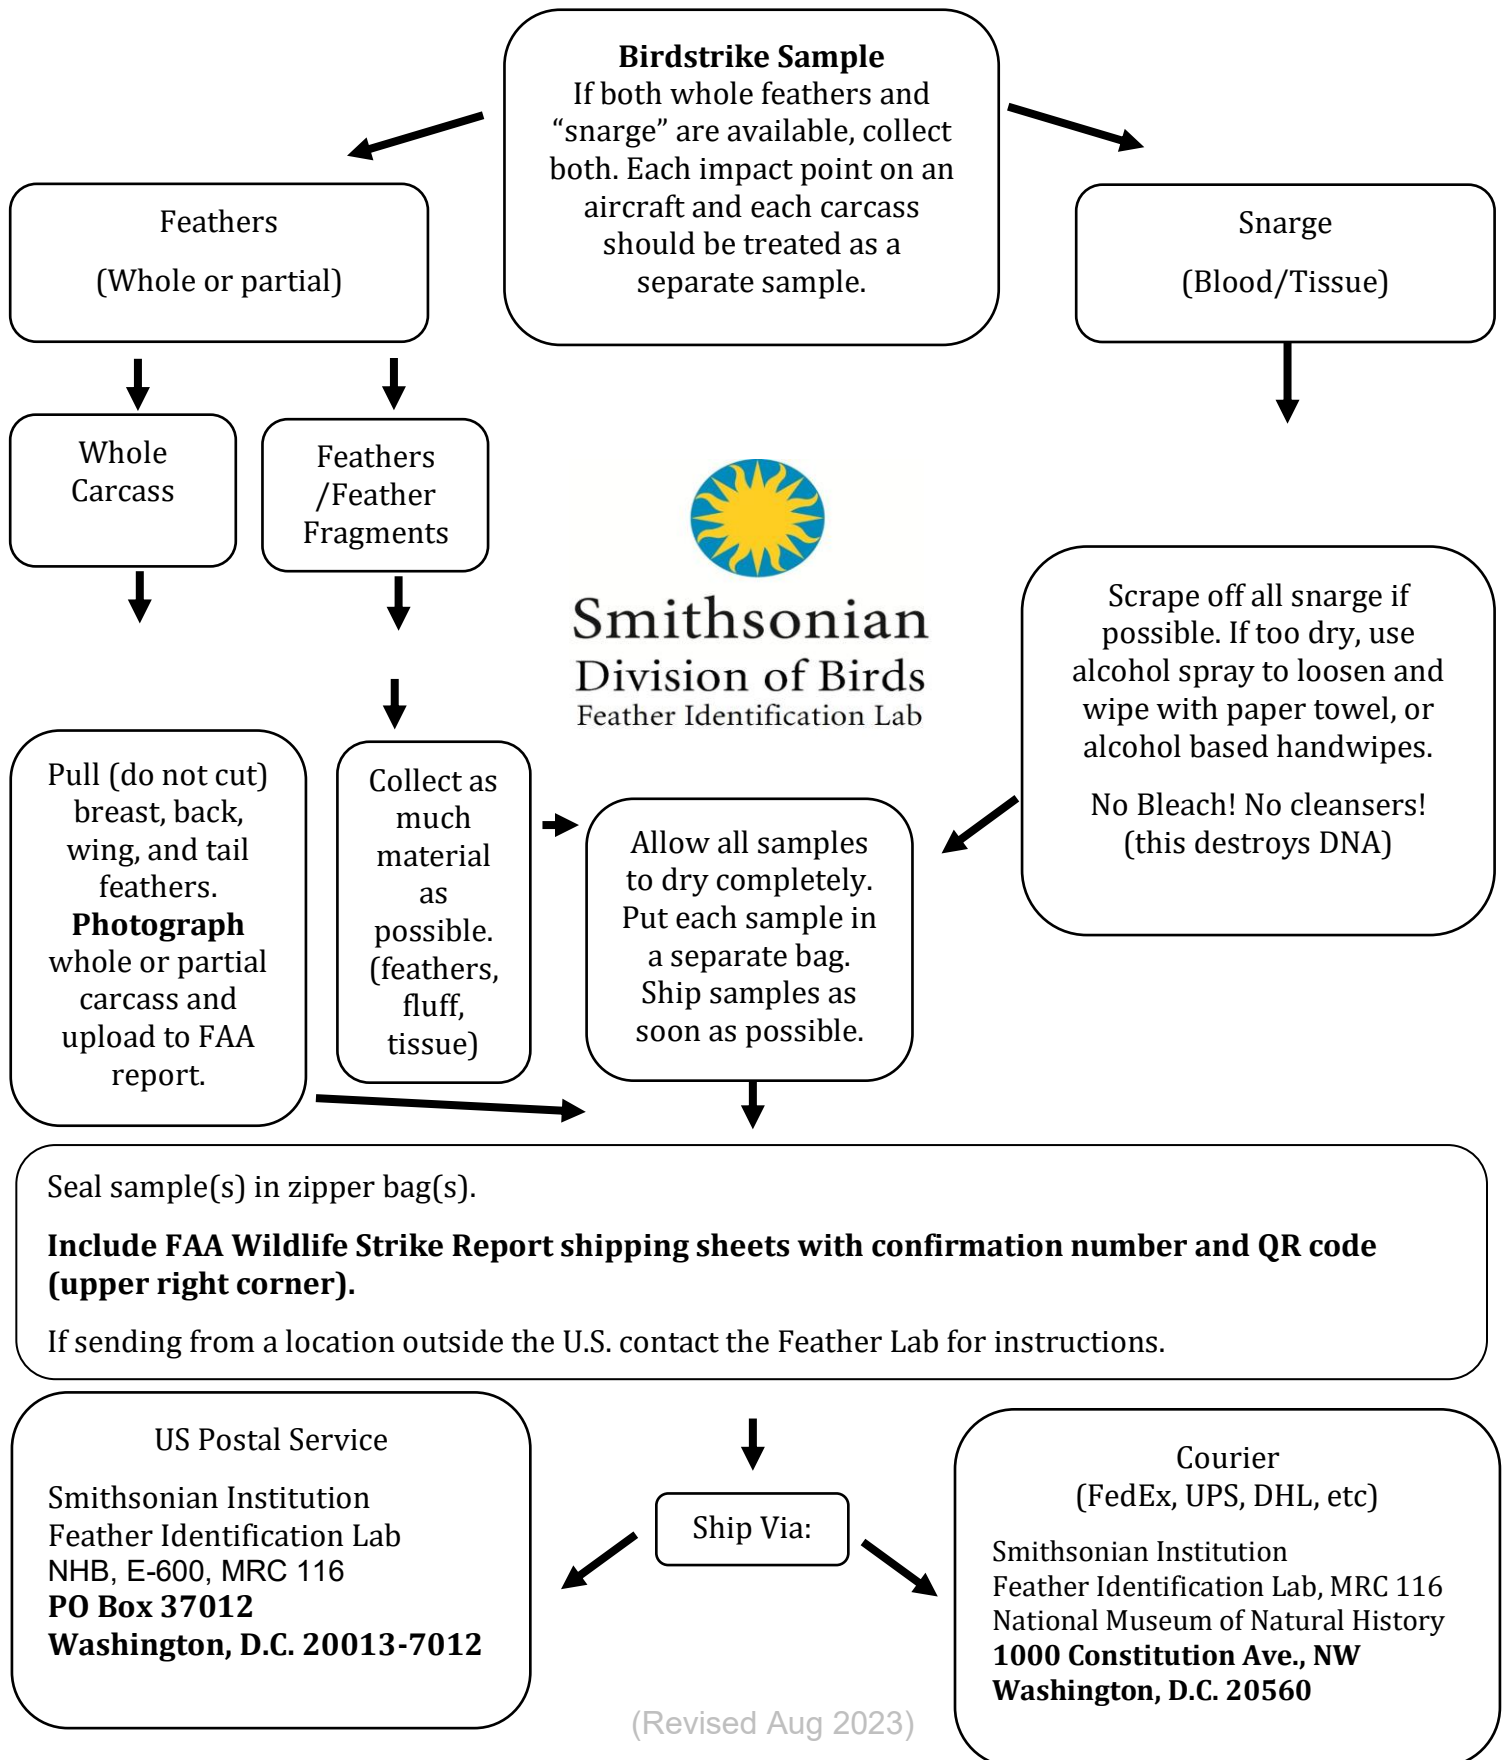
**Birdstrike Sample**
If both whole feathers and "snarge" are available, collect both. Each impact point on an aircraft and each carcass should be treated as a separate sample.

Feathers

(Whole or partial)

Snarge

(Blood/Tissue)

Whole Carcass

Feathers /Feather Fragments

Smithsonian
Division of Birds
Feather Identification Lab

Scrape off all snarge if possible. If too dry, use alcohol spray to loosen and wipe with paper towel, or alcohol based handwipes.

No Bleach! No cleansers! (this destroys DNA)

Pull (do not cut) breast, back, wing, and tail feathers. **Photograph** whole or partial carcass and upload to FAA report.

Collect as much material as possible. (feathers, fluff, tissue)

Allow all samples to dry completely. Put each sample in a separate bag. Ship samples as soon as possible.

Seal sample(s) in zipper bag(s).

**Include FAA Wildlife Strike Report shipping sheets with confirmation number and QR code (upper right corner).**

If sending from a location outside the U.S. contact the Feather Lab for instructions.

US Postal Service

Smithsonian Institution
Feather Identification Lab
NHB, E-600, MRC 116
**PO Box 37012**
**Washington, D.C. 20013-7012**

Ship Via:

Courier
(FedEx, UPS, DHL, etc)

Smithsonian Institution
Feather Identification Lab, MRC 116
National Museum of Natural History
**1000 Constitution Ave., NW**
**Washington, D.C. 20560**

(Revised Aug 2023)